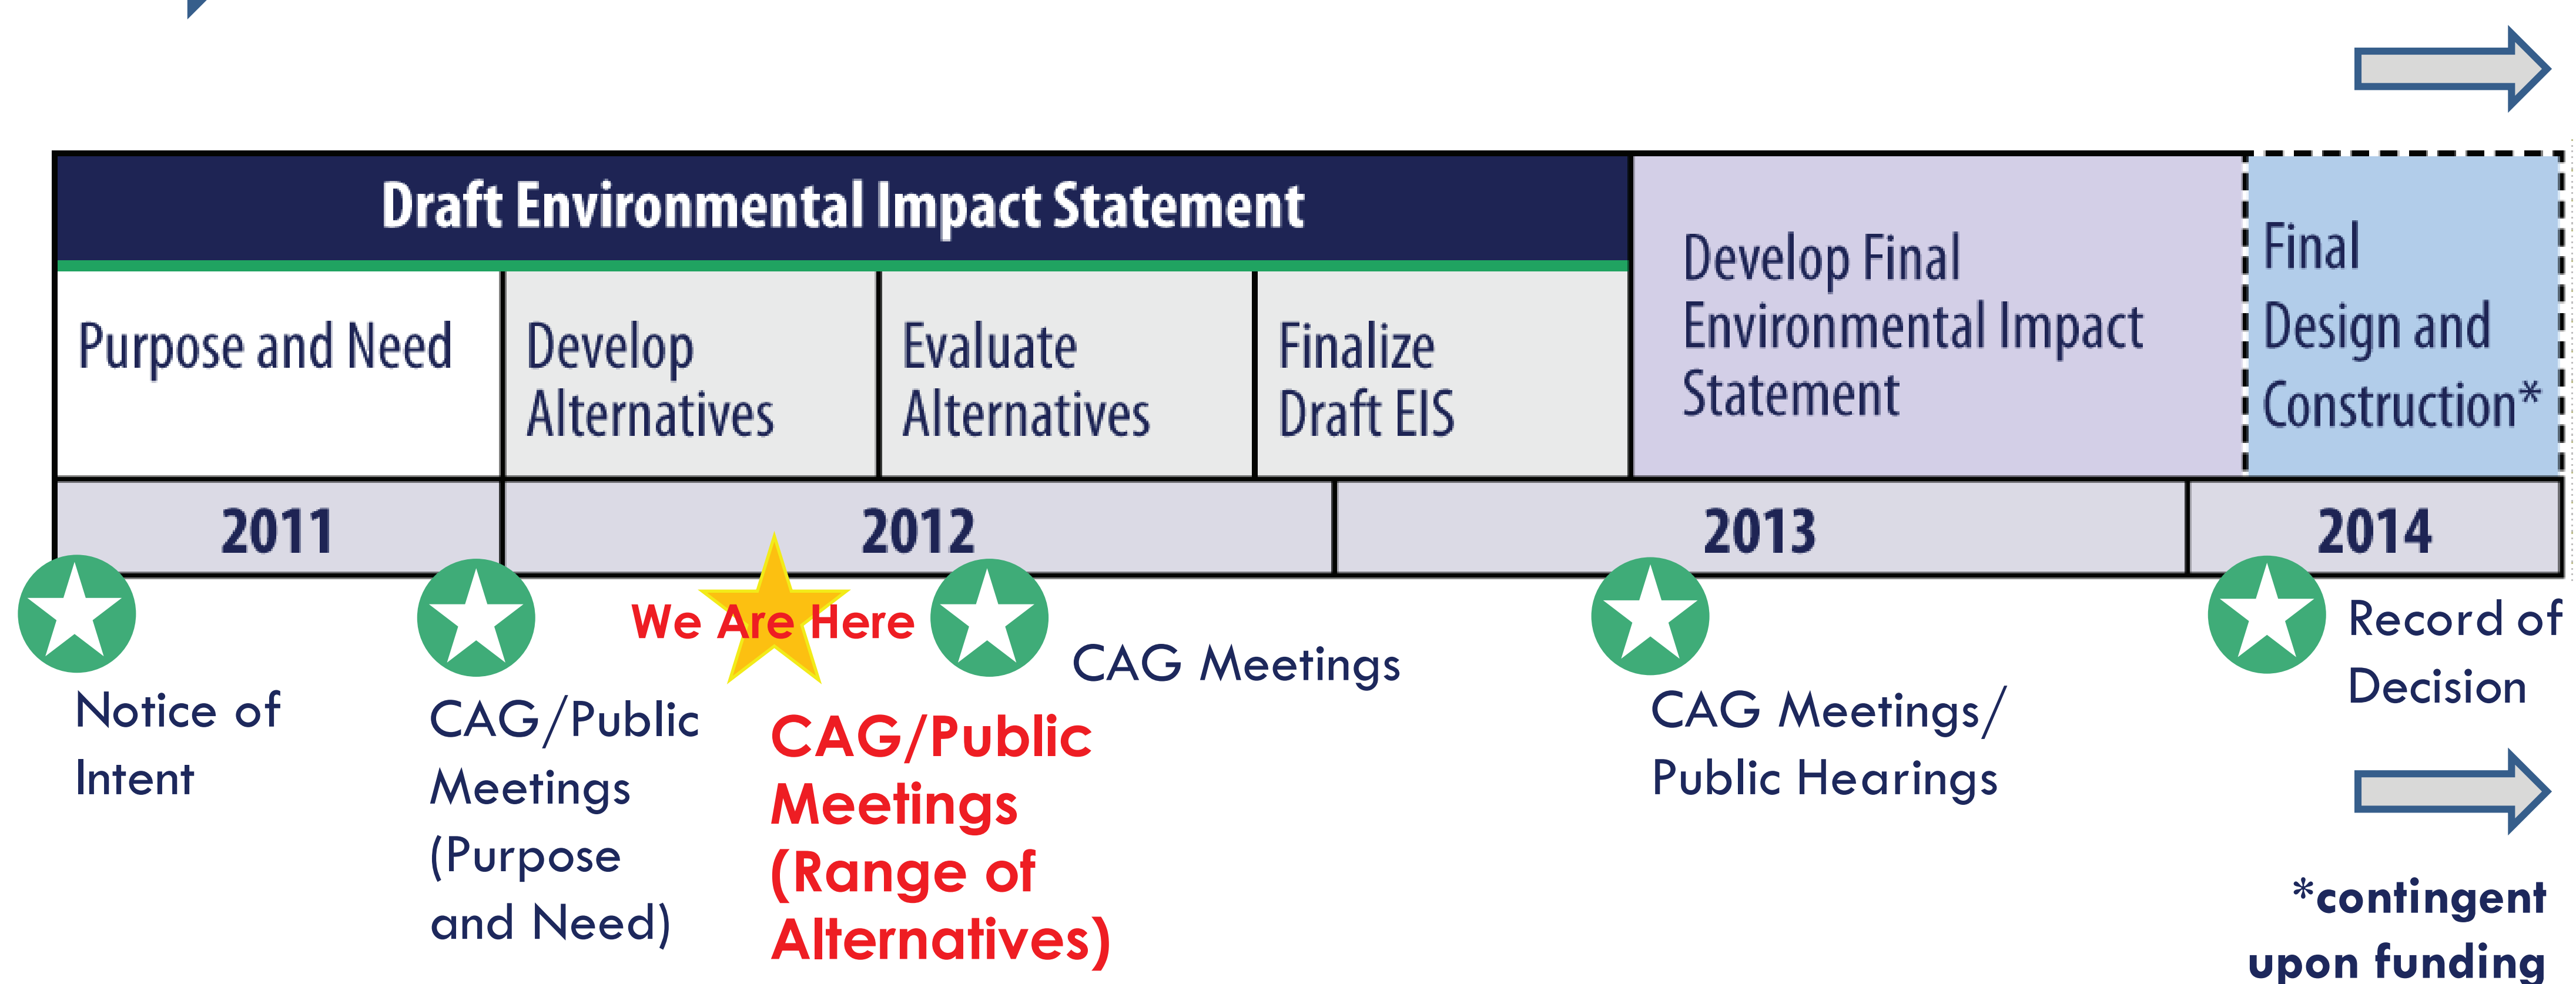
Draft Environmental Impact Statement

| Purpose and Need | Develop Alternatives | Evaluate Alternatives | Finalize Draft EIS | Develop Final Environmental Impact Statement | Final Design and Construction* |
|---|---|---|---|---|---|

| 2011 | 2012 | 2013 | 2014 |
|---|---|---|---|

Notice of Intent

CAG/Public Meetings (Purpose and Need)

We Are Here

CAG/Public Meetings (Range of Alternatives)

CAG Meetings

CAG Meetings/ Public Hearings

Record of Decision

*contingent upon funding